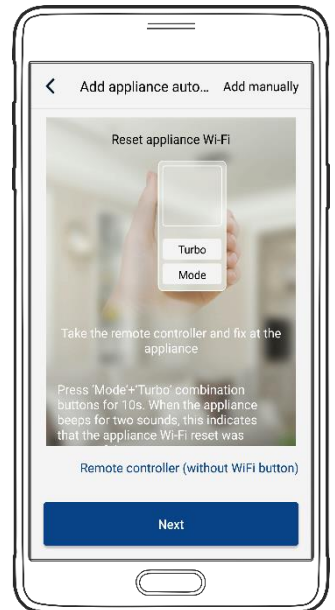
Add appliance auto... Add manually

Reset appliance Wi-Fi

Turbo

Mode

Take the remote controller and fix at the appliance

Press 'Mode'+'Turbo' combination buttons for 10s. When the appliance beeps for two sounds, this indicates that the appliance Wi-Fi reset was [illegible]

Remote controller (without WiFi button)

Next